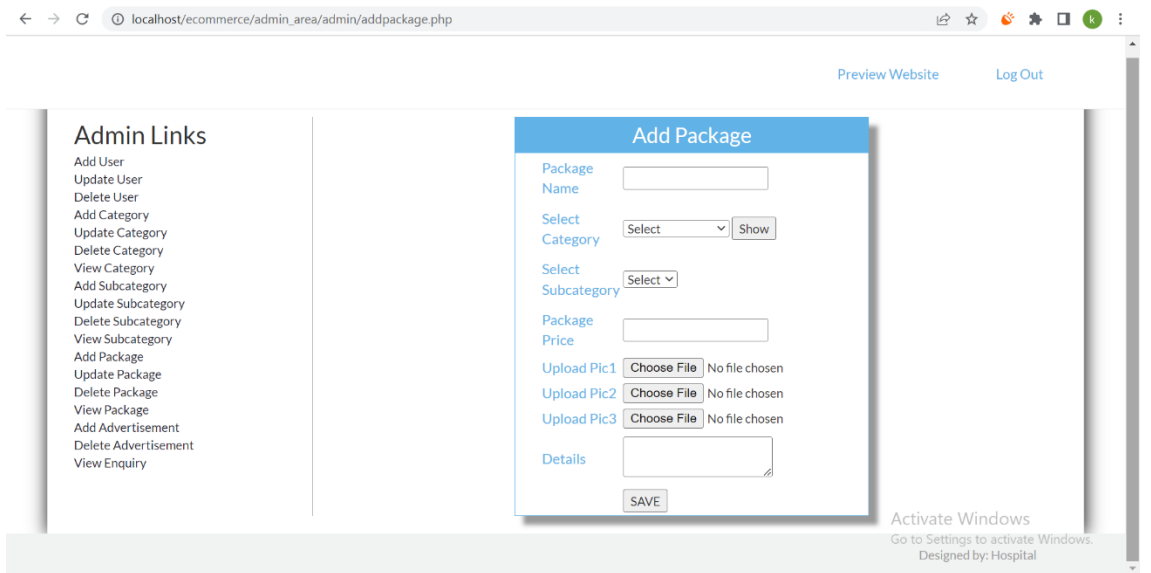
localhost/ecommerce/admin_area/admin/addpackage.php

k

Preview Website Log Out

Admin Links
Add User
Update User
Delete User
Add Category
Update Category
Delete Category
View Category
Add Subcategory
Update Subcategory
Delete Subcategory
View Subcategory
Add Package
Update Package
Delete Package
View Package
Add Advertisement
Delete Advertisement
View Enquiry

Add Package

| | |
|---|---|
| Package Name | |
| Select Category | Select Show |
| Select Subcategory | Select |
| Package Price | |
| Upload Pic1 | Choose File No file chosen |
| Upload Pic2 | Choose File No file chosen |
| Upload Pic3 | Choose File No file chosen |
| Details | |
| | SAVE |

Activate Windows
Go to Settings to activate Windows.
Designed by: Hospital